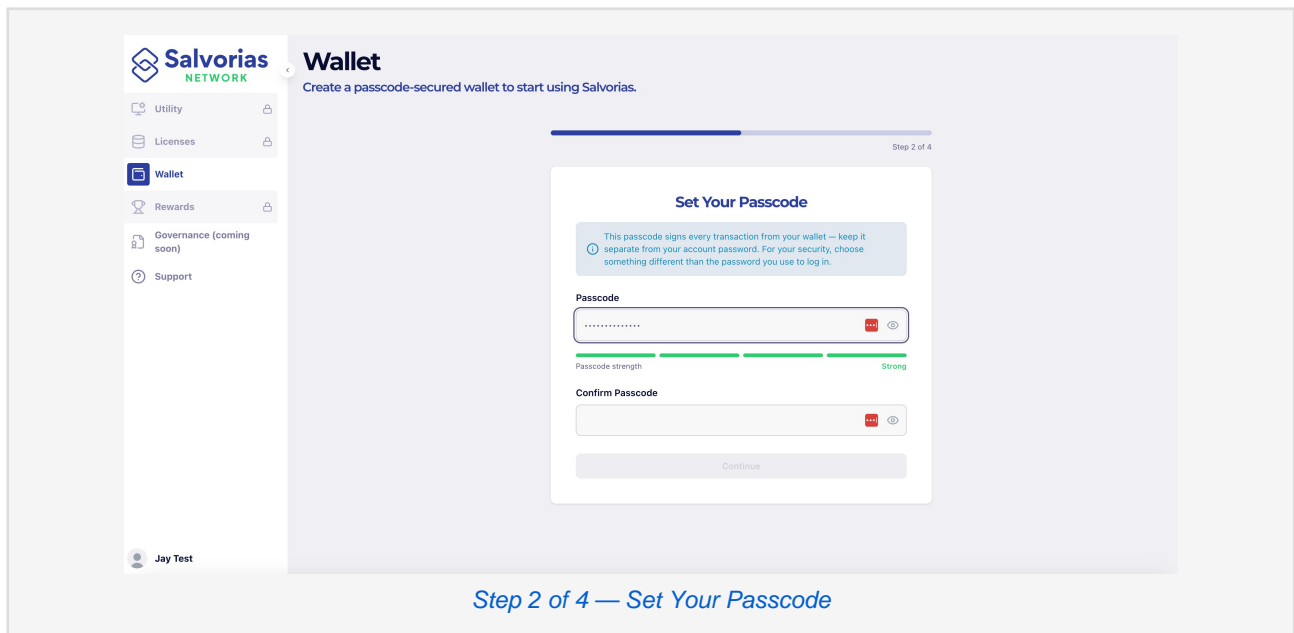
Salvorias
NETWORK

Utility

Licenses

Wallet

Rewards

Governance (coming soon)

Support

Jay Test

Wallet

Create a passcode-secured wallet to start using Salvorias.

Step 2 of 4

Set Your Passcode

This passcode signs every transaction from your wallet — keep it separate from your account password. For your security, choose something different than the password you use to log in.

Passcode

••••••••••••••

Passcode strength

Strong

Confirm Passcode

Continue

Step 2 of 4 — Set Your Passcode